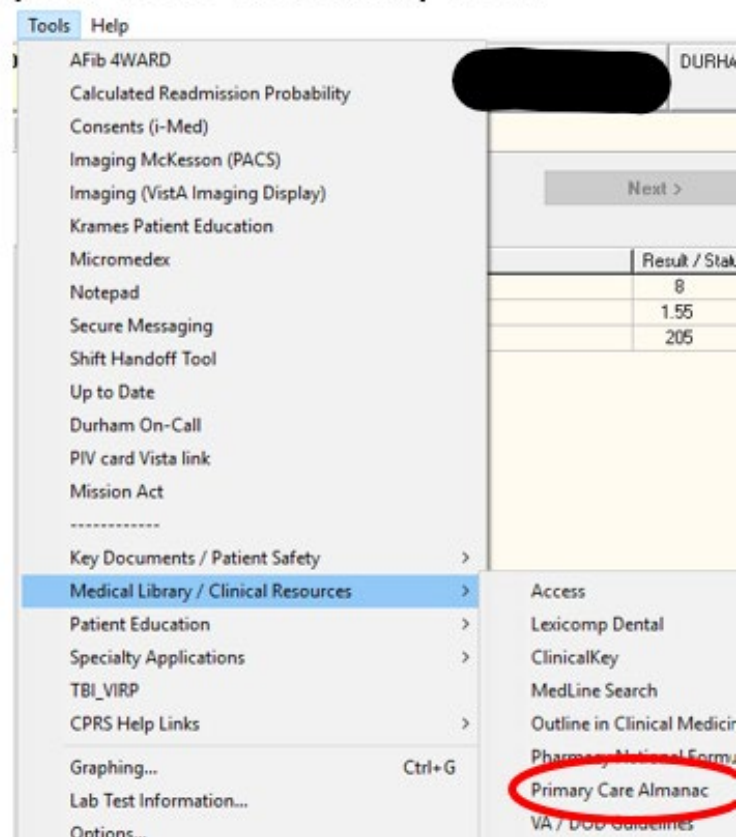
Tools Help

AFib 4WARD
Calculated Readmission Probability
Consents (i-Med)
Imaging McKesson (PACS)
Imaging (VistA Imaging Display)
Krames Patient Education
Micromedex
Notepad
Secure Messaging
Shift Handoff Tool
Up to Date
Durham On-Call
PIV card Vista link
Mission Act
------------
Key Documents / Patient Safety >
Medical Library / Clinical Resources >
Patient Education >
Specialty Applications >
TBI_VIRP
CPRS Help Links >
Graphing... Ctrl+G
Lab Test Information...
Options...

DURHA

Next >

| Result / Stat |
|---|
| 8 |
| 1.55 |
| 205 |

Access
Lexicomp Dental
ClinicalKey
MedLine Search
Outline in Clinical Medicin
Pharmacy National Form
Primary Care Almanac
VA / DOD Guidelines